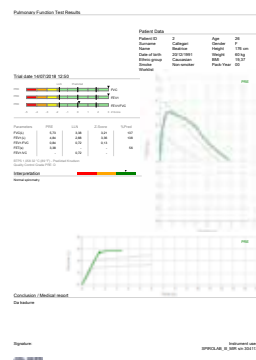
Pulmonary Function Test Results

Patient Data

| | | | |
|---|---|---|---|
| Patient ID | 2 | Age | 26 |
| Surname | Callegari | Gender | F |
| Name | Beatrice | Height | 176 cm |
| Date of birth | 22/12/1991 | Weight | 60 kg |
| Ethnic group | Caucasian | BMI | 19.37 |
| Smoker | Non smoker | Pack-Year | 20 |
| Weight | | | |

Trial date 14/07/2018 12:50

FVC
FEV₁
FEV₁/FVC

PRE

| Parameters | PRE | LLN | Z-Score | %Pred |
|---|---|---|---|---|
| FVC(L) | 3.79 | 3.48 | -0.61 | 107 |
| FEV₁(L) | 4.64 | 2.88 | 0.38 | 105 |
| FEV₁/FVC | 0.84 | 0.72 | -0.14 | |
| FEF₂₅₋₇₅ | 3.48 | | | 95 |
| FEV₁/VC | | 0.72 | | |

Interpretation
Normal spirometry

PRE

Conclusion / Medical report
Dia bautome

Signature
Instrument use
SPIROLAB_III_SBR s/n 20411